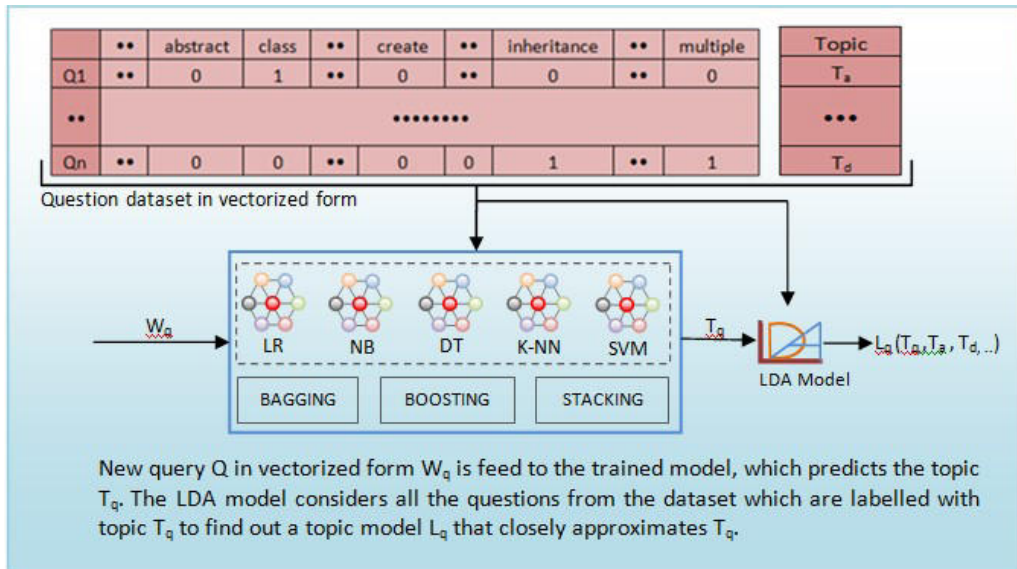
|  | •• | abstract | class | •• | create | •• | inheritance | •• | multiple |
|---|---|---|---|---|---|---|---|---|---|
| Q1 | •• | 0 | 1 | •• | 0 | •• | 0 | •• | 0 |
| •• | •••••••• |  |  |  |  |  |  |  |  |
| Qn | •• | 0 | 0 | •• | 0 | 0 | 1 | •• | 1 |

| Topic |
|---|
| $T_a$ |
| ••• |
| $T_d$ |

Question dataset in vectorized form

$W_q$

LR NB DT K-NN SVM

BAGGING BOOSTING STACKING

$T_q$

LDA Model

$L_q(T_q, T_a, T_d, ..)$

New query Q in vectorized form $W_q$ is feed to the trained model, which predicts the topic $T_q$. The LDA model considers all the questions from the dataset which are labelled with topic $T_q$ to find out a topic model $L_q$ that closely approximates $T_q$.